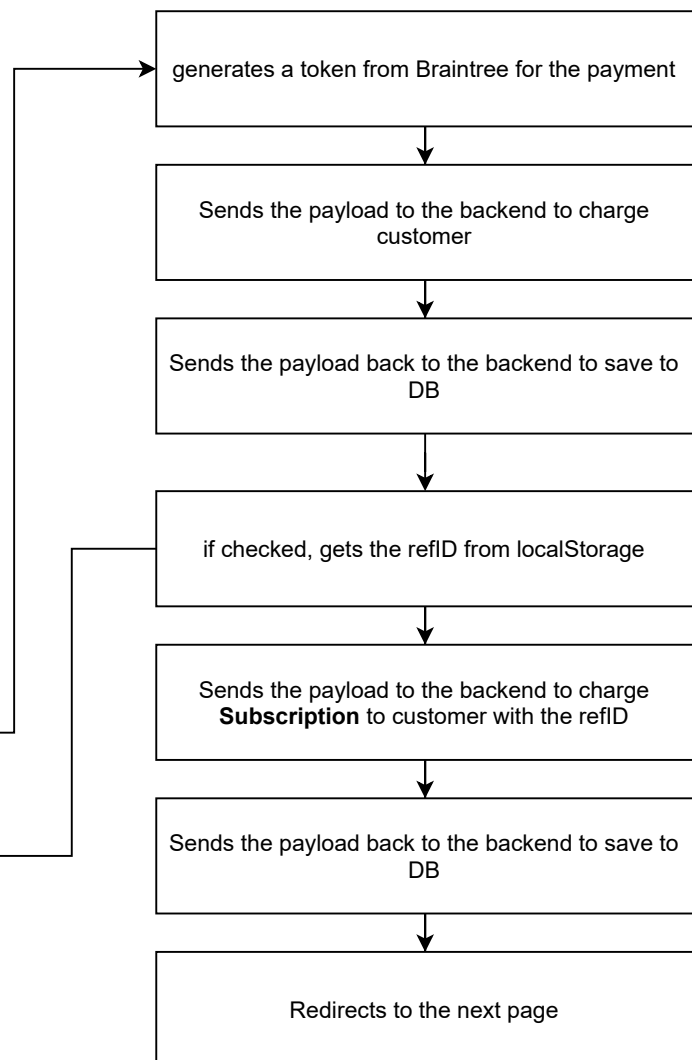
generates a token from Braintree for the payment

Sends the payload to the backend to charge customer

Sends the payload back to the backend to save to DB

if checked, gets the refID from localStorage

Sends the payload to the backend to charge **Subscription** to customer with the refID

Sends the payload back to the backend to save to DB

Redirects to the next page